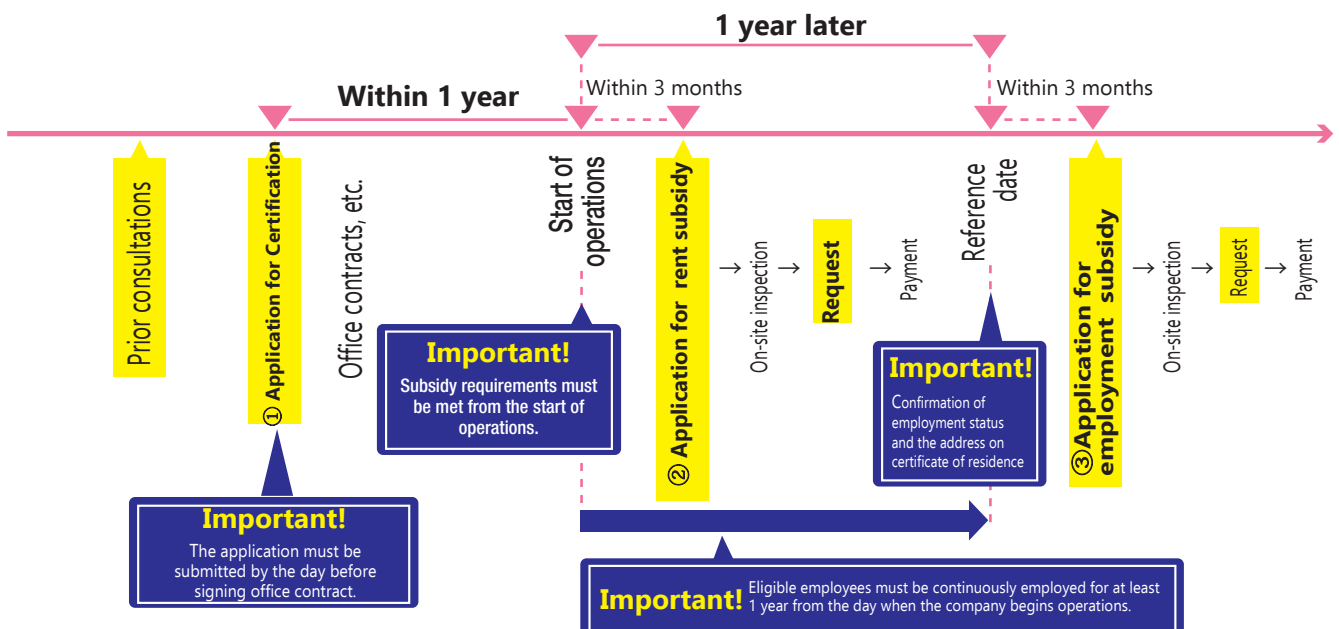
1 year later

Within 1 year

Within 3 months

Within 3 months

Prior consultations

① Application for Certification

Office contracts, etc.

Start of operations

② Application for rent subsidy

→ On-site inspection → Request → Payment

Reference date

③ Application for employment subsidy

→ On-site inspection → Request → Payment

Important!
Subsidy requirements must be met from the start of operations.

Important!
Confirmation of employment status and the address on certificate of residence

Important!
The application must be submitted by the day before signing office contract.

Important! Eligible employees must be continuously employed for at least 1 year from the day when the company begins operations.